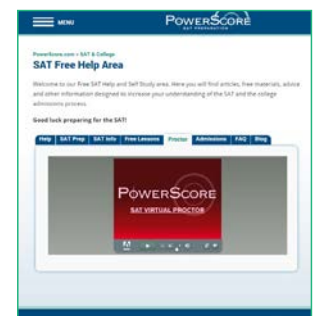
MENU

POWERSCORE

SAT PREPARATION

PowerScore.com › SAT & College

SAT Free Help Area

Welcome to our free SAT Help and Self Study area. Here you will find articles, free materials, advice and other information designed to increase your understanding of the SAT and the college admissions process.

Good luck preparing for the SAT!

| Help | SAT Prep | SAT Info | Free Lessons | Proctor | Admissions | FAQ | Blog |
|---|---|---|---|---|---|---|---|

POWERSCORE

SAT VIRTUAL PROCTOR